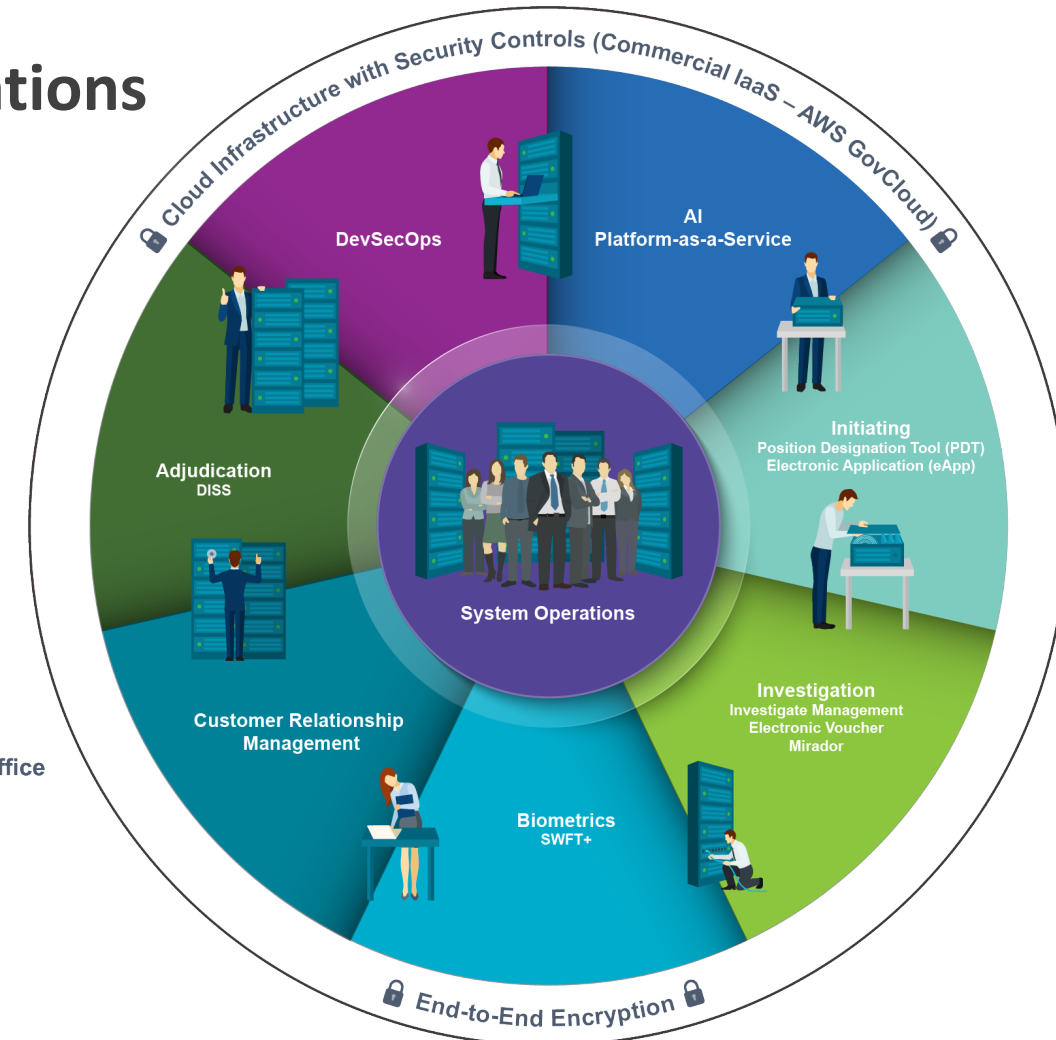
tions

Cloud Infrastructure with Security Controls (Commercial IaaS – AWS GovCloud)

DevSecOps

AI
Platform-as-a-Service

Initiating
Position Designation Tool (PDT)
Electronic Application (eApp)

Adjudication
DISS

System Operations

Investigation
Investigate Management
Electronic Voucher
Mirador

Customer Relationship Management

ffice

Biometrics
SWFT+

End-to-End Encryption